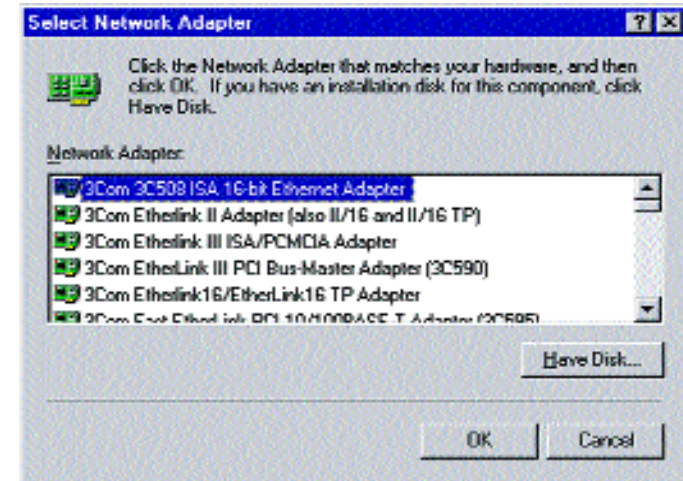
Select Network Adapter

?

Click the Network Adapter that matches your hardware, and then click OK. If you have an installation disk for this component, click Have Disk.

Network Adapter:

3Com 3C508 ISA 16-bit Ethernet Adapter
3Com Etherlink II Adapter (also II/16 and II/16 TP)
3Com Etherlink III ISA/PCMCIA Adapter
3Com EtherLink III PCI Bus-Master Adapter (3C590)
3Com Etherlink16/EtherLink16 TP Adapter
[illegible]

Have Disk...

OK

Cancel